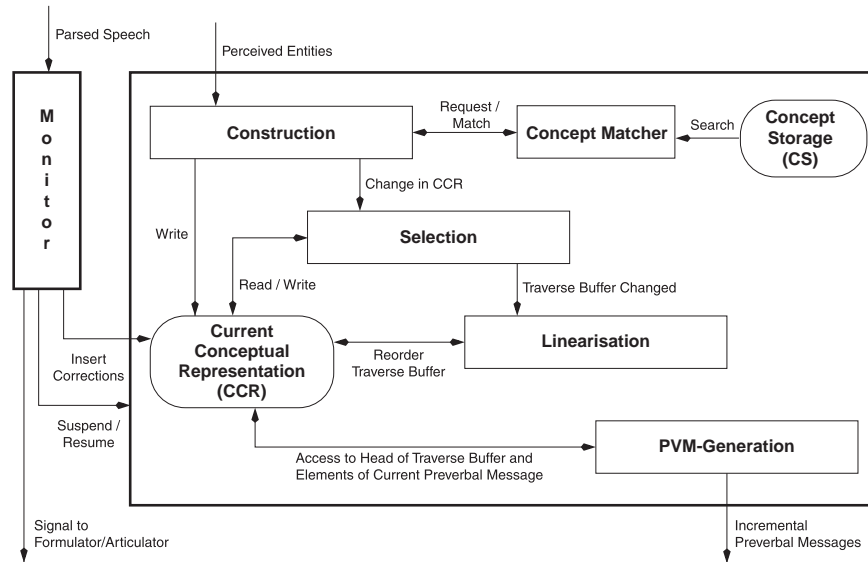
Parsed Speech

Perceived Entities

M
o
n
i
t
o
r

Construction

Request / Match

Concept Matcher

Search

Concept Storage (CS)

Change in CCR

Write

Selection

Read / Write

Traverse Buffer Changed

Current Conceptual Representation (CCR)

Reorder Traverse Buffer

Linearisation

Insert Corrections

Suspend / Resume

Access to Head of Traverse Buffer and Elements of Current Preverbal Message

PVM-Generation

Signal to Formulator/Articulator

Incremental Preverbal Messages